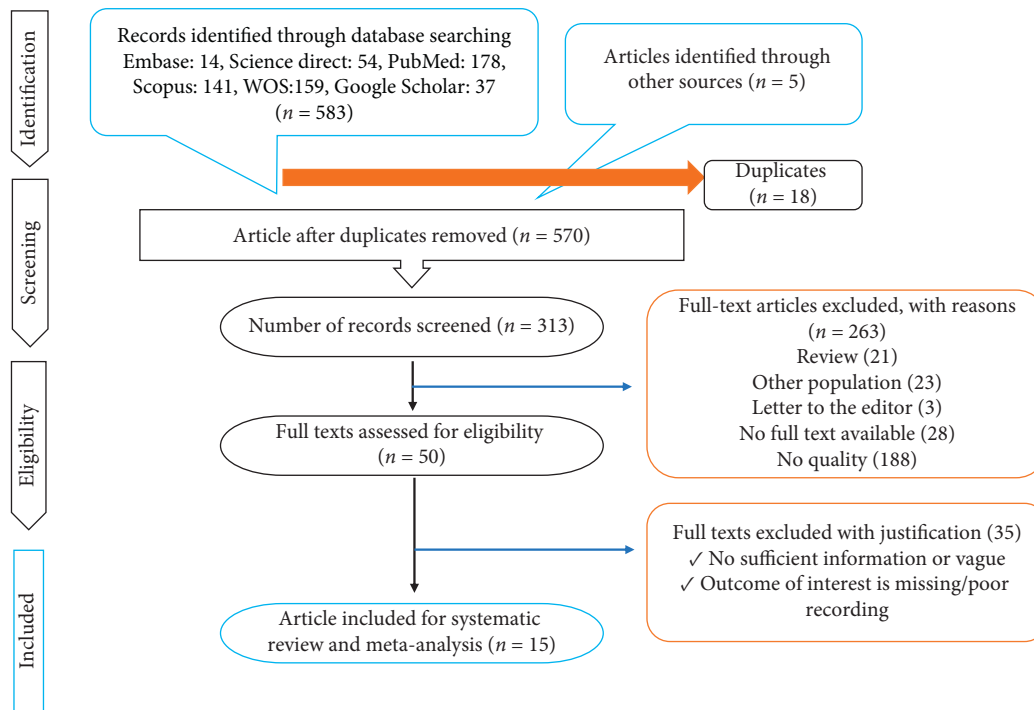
Identification

Records identified through database searching Embase: 14, Science direct: 54, PubMed: 178, Scopus: 141, WOS:159, Google Scholar: 37 ($n$ = 583)

Articles identified through other sources ($n$ = 5)

Duplicates ($n$ = 18)

Screening

Article after duplicates removed ($n$ = 570)

Number of records screened ($n$ = 313)

Full-text articles excluded, with reasons ($n$ = 263)
Review (21)
Other population (23)
Letter to the editor (3)
No full text available (28)
No quality (188)

Eligibility

Full texts assessed for eligibility ($n$ = 50)

Full texts excluded with justification (35)
✓ No sufficient information or vague
✓ Outcome of interest is missing/poor recording

Included

Article included for systematic review and meta-analysis ($n$ = 15)